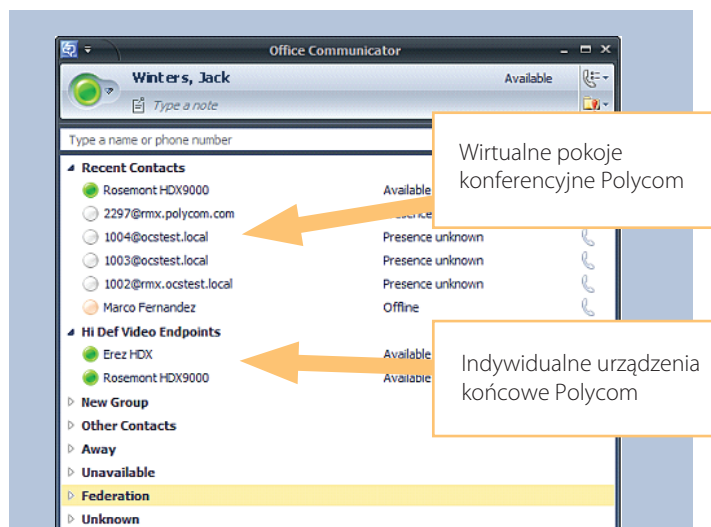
Office Communicator

Winters, Jack

Available

Type a note

Type a name or phone number

Recent Contacts

Rosemont HDX9000 Available

2297@rmx.polycom.com Presence

1004@ocstest.local Presence unknown

1003@ocstest.local Presence unknown

1002@rmx.ocstest.local Presence unknown

Marco Fernandez Offline

Hi Def Video Endpoints

Erez HDX Available

Rosemont HDX9000 Available

New Group

Other Contacts

Away

Unavailable

Federation

Unknown

Wirtualne pokoje konferencyjne Polycom

Indywidualne urządzenia końcowe Polycom